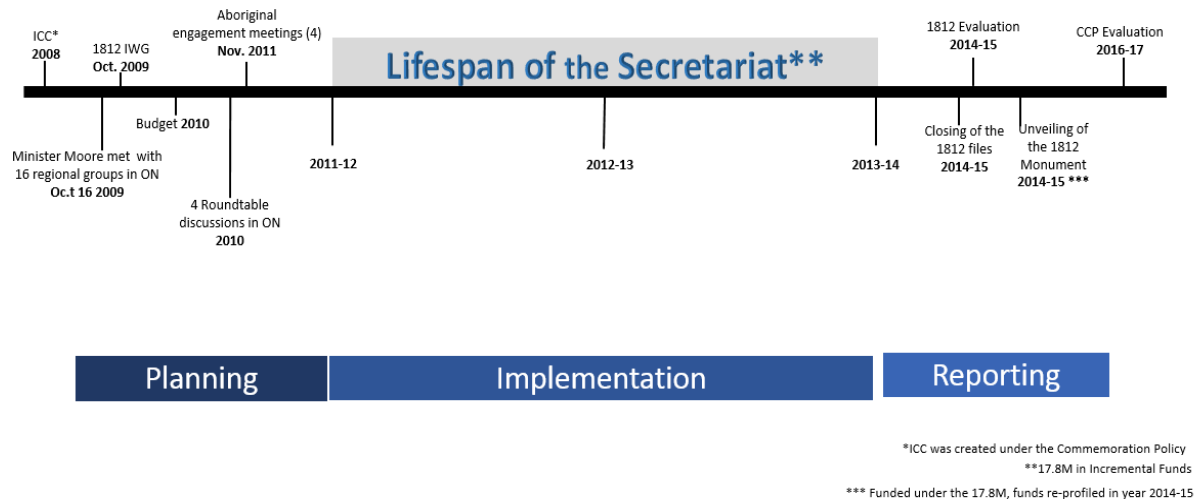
ICC*
2008

1812 IWG
Oct. 2009

Aboriginal engagement meetings (4)
Nov. 2011

Lifespan of the Secretariat**

1812 Evaluation
2014-15

CCP Evaluation
2016-17

Budget 2010

Minister Moore met with 16 regional groups in ON
Oc.t 16 2009

4 Roundtable discussions in ON
2010

2011-12

2012-13

2013-14

Closing of the 1812 files
2014-15

Unveiling of the 1812 Monument
2014-15 ***

Planning

Implementation

Reporting

*ICC was created under the Commemoration Policy
**17.8M in Incremental Funds
*** Funded under the 17.8M, funds re-profiled in year 2014-15